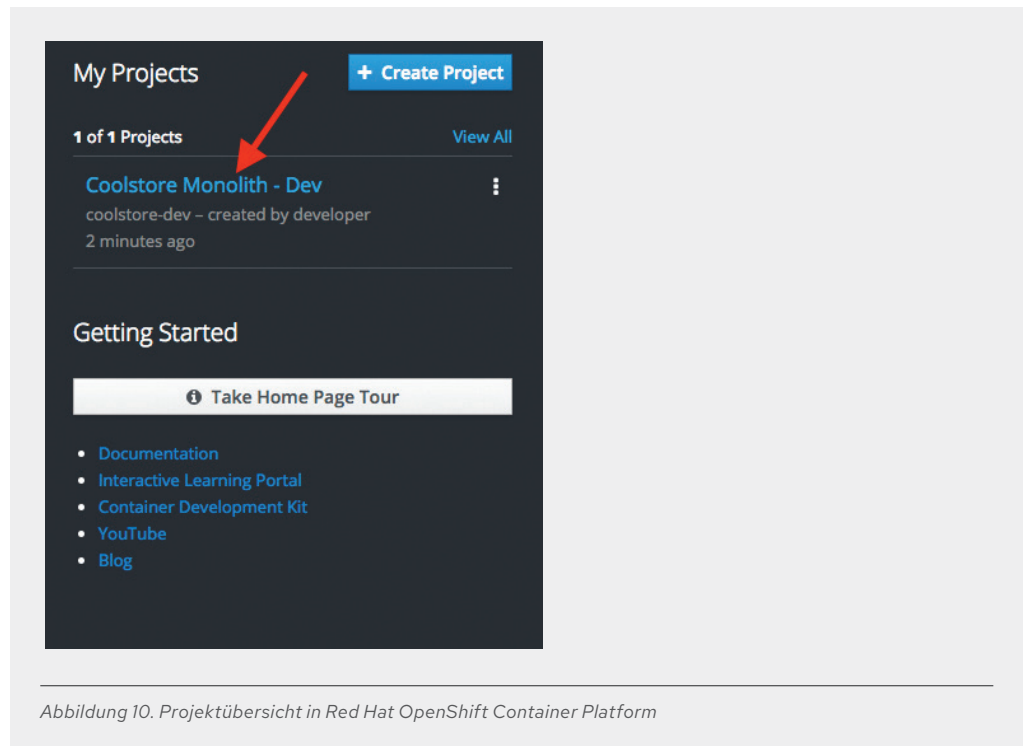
My Projects

+ Create Project

1 of 1 Projects

View All

Coolstore Monolith - Dev

coolstore-dev – created by developer
2 minutes ago

Getting Started

Take Home Page Tour

- Documentation
- Interactive Learning Portal
- Container Development Kit
- YouTube
- Blog

Abbildung 10. Projektübersicht in Red Hat OpenShift Container Platform